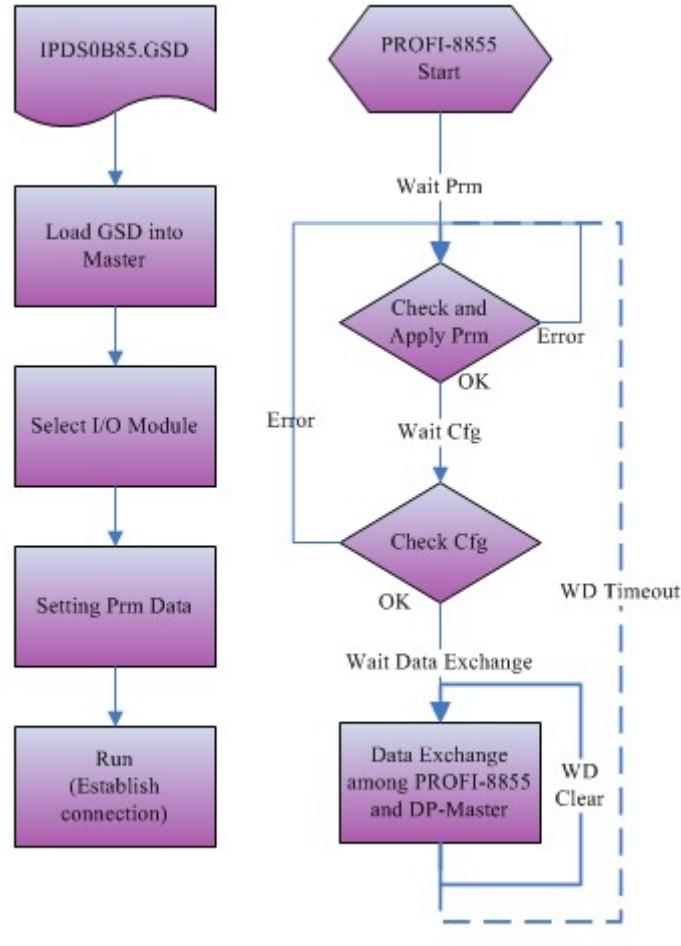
IPDS0B85.GSD

Load GSD into Master

Select I/O Module

Setting Prm Data

Run (Establish connection)

PROFI-8855 Start

Wait Prm

Check and Apply Prm

Error

OK

Error

Wait Cfg

Check Cfg

OK

WD Timeout

Wait Data Exchange

Data Exchange among PROFI-8855 and DP-Master

WD Clear